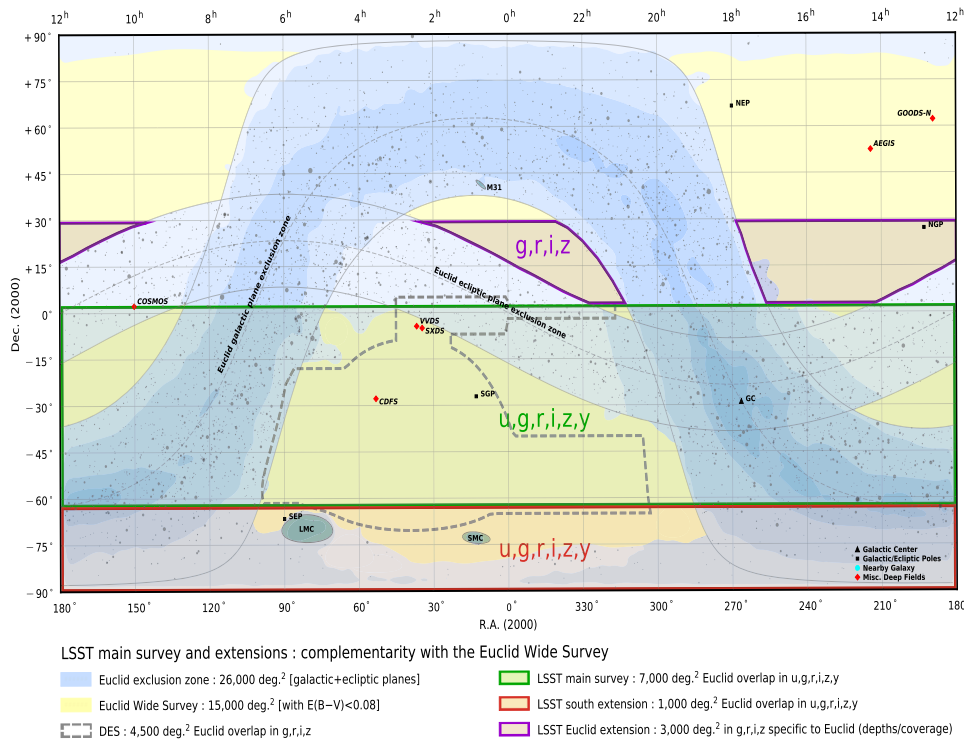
12$^h$ 10$^h$ 8$^h$ 6$^h$ 4$^h$ 2$^h$ 0$^h$ 22$^h$ 20$^h$ 18$^h$ 16$^h$ 14$^h$ 12$^h$

+90° +75° +60° +45° +30° +15° 0 −15 −30 −45 −60 −75 −90°

Dec. (2000)

NEP
GOODS-N
AEGIS
M31
NGP
g,r,i,z
COSMOS
Euclid galactic plane exclusion zone
Euclid ecliptic plane exclusion zone
VVDS
SXDS
SGP
CDFS
GC
u,g,r,i,z,y
SEP
LMC
SMC
u,g,r,i,z,y

▲ Galactic Center
■ Galactic/Ecliptic Poles
■ Nearby Galaxy
◆ Misc. Deep Fields

180° 150° 120° 90° 60° 30° 0° 330° 300° 270° 240° 210° 180

R.A. (2000)

LSST main survey and extensions : complementarity with the Euclid Wide Survey

Euclid exclusion zone : 26,000 deg.$^2$ [galactic+ecliptic planes]
Euclid Wide Survey : 15,000 deg.$^2$ [with E(B−V)<0.08]
DES : 4,500 deg.$^2$ Euclid overlap in g,r,i,z
LSST main survey : 7,000 deg.$^2$ Euclid overlap in u,g,r,i,z,y
LSST south extension : 1,000 deg.$^2$ Euclid overlap in u,g,r,i,z,y
LSST Euclid extension : 3,000 deg.$^2$ in g,r,i,z specific to Euclid (depths/coverage)